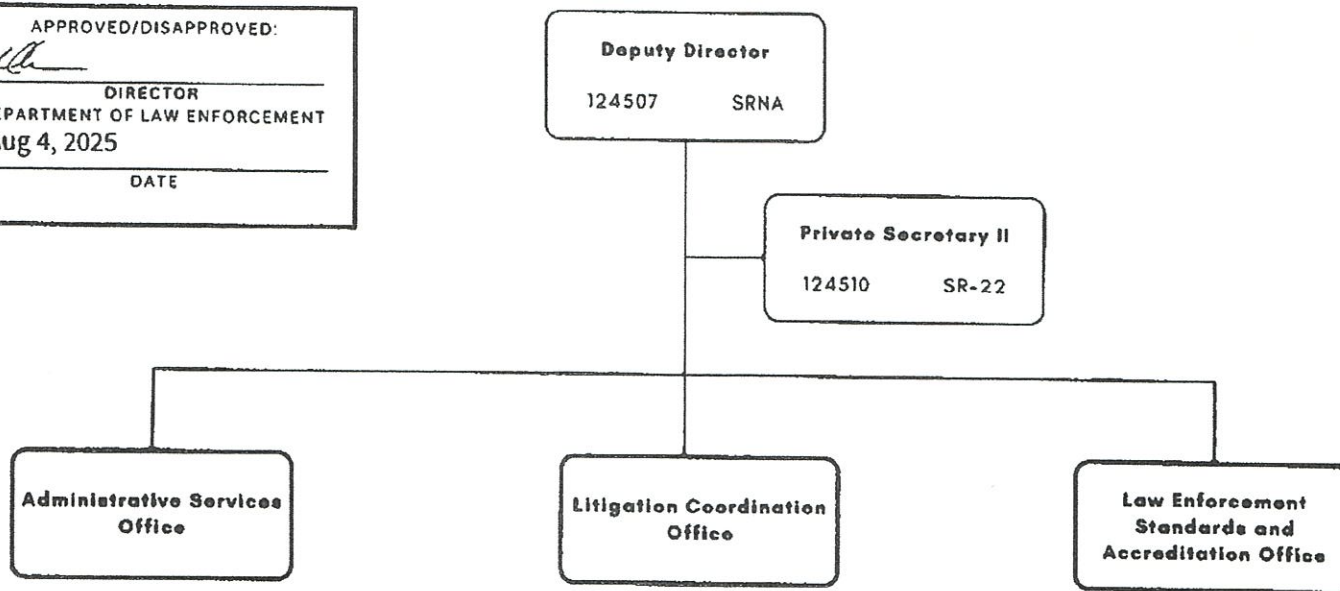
APPROVED/DISAPPROVED:

DIRECTOR
EPARTMENT OF LAW ENFORCEMENT
ug 4, 2025
DATE

Deputy Director
124507 SRNA

Private Secretary II
124510 SR-22

Administrative Services Office

Litigation Coordination Office

Law Enforcement Standards and Accreditation Office